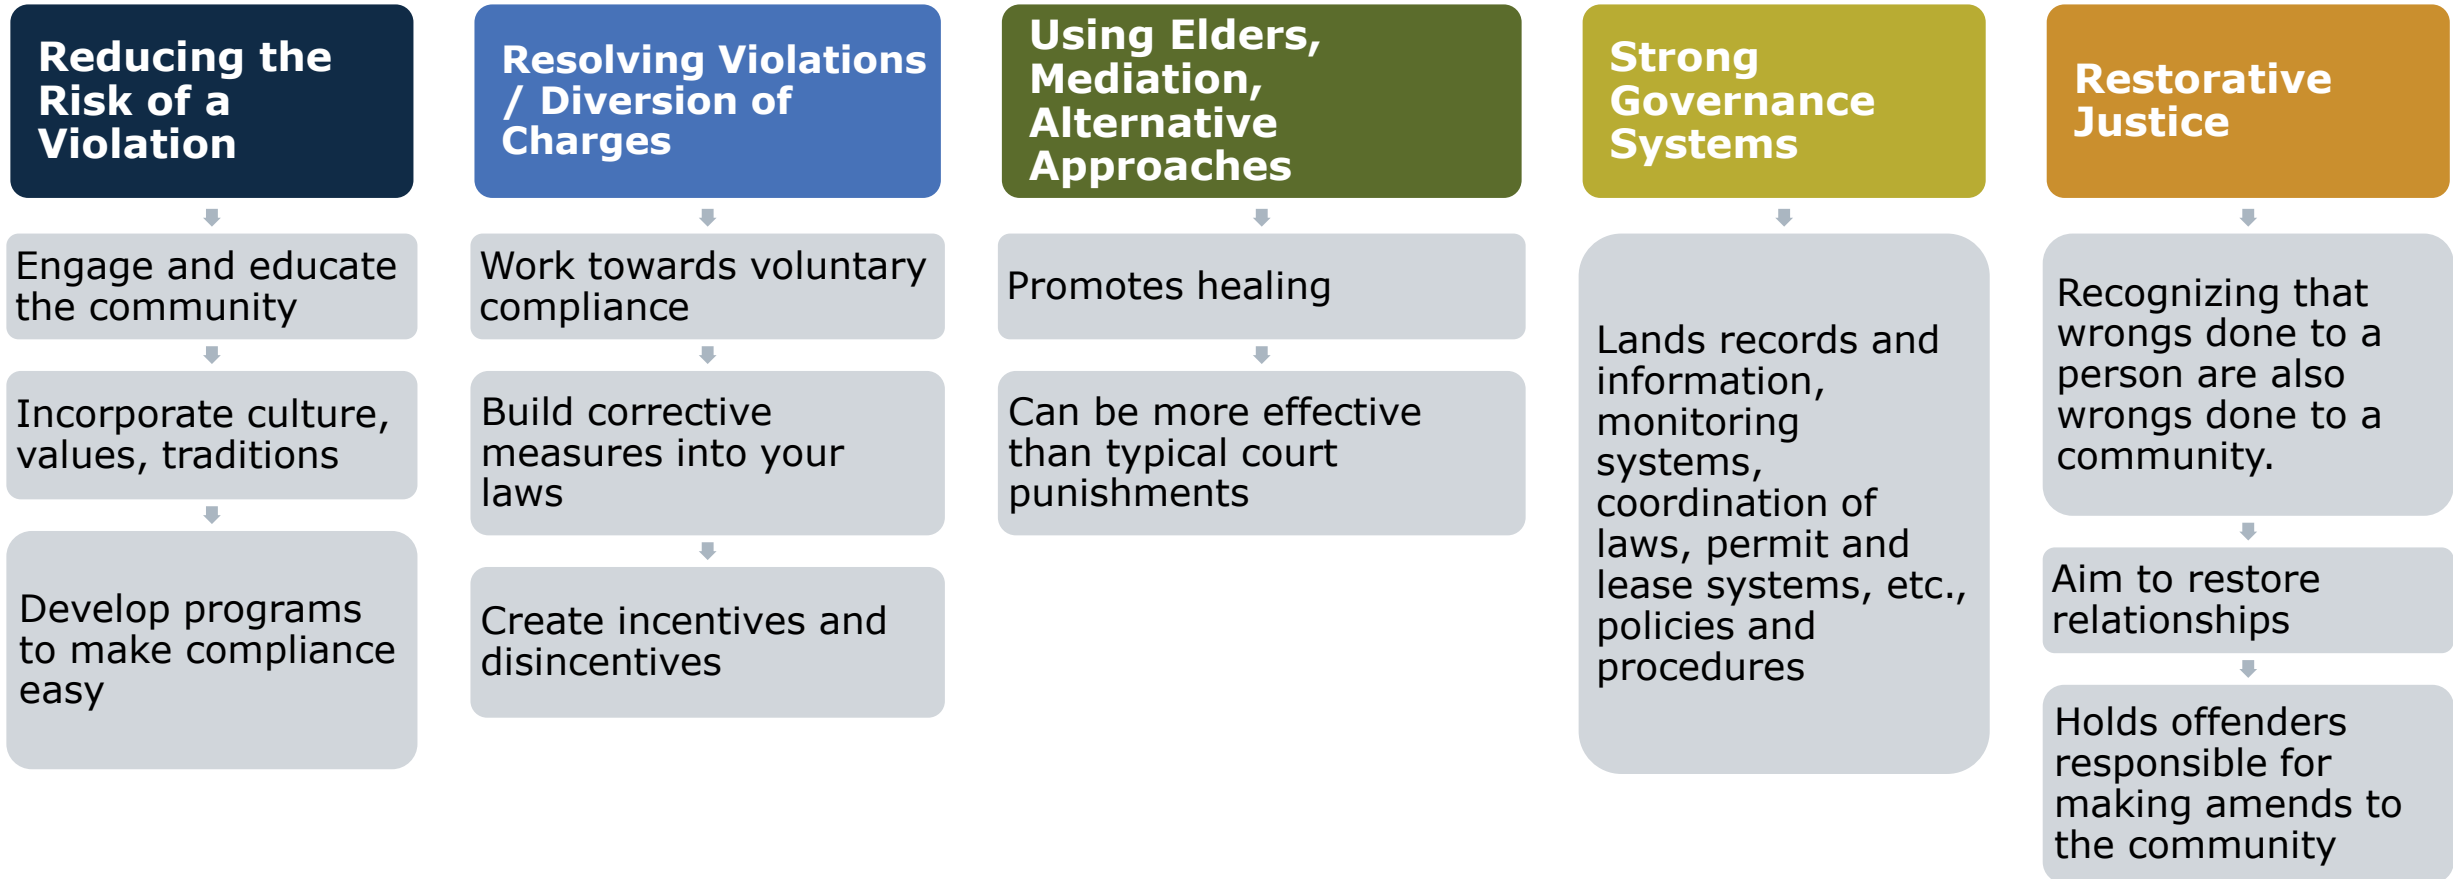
Reducing the Risk of a Violation

Engage and educate the community

Incorporate culture, values, traditions

Develop programs to make compliance easy

Resolving Violations / Diversion of Charges

Work towards voluntary compliance

Build corrective measures into your laws

Create incentives and disincentives

Using Elders, Mediation, Alternative Approaches

Promotes healing

Can be more effective than typical court punishments

Strong Governance Systems

Lands records and information, monitoring systems, coordination of laws, permit and lease systems, etc., policies and procedures

Restorative Justice

Recognizing that wrongs done to a person are also wrongs done to a community.

Aim to restore relationships

Holds offenders responsible for making amends to the community